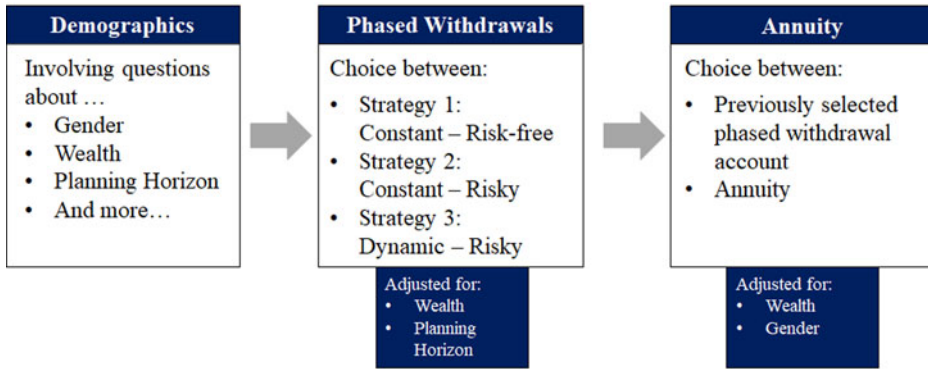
Demographics

Involving questions about …
• Gender
• Wealth
• Planning Horizon
• And more…

Phased Withdrawals

Choice between:
• Strategy 1: Constant – Risk-free
• Strategy 2: Constant – Risky
• Strategy 3: Dynamic – Risky

Adjusted for:
• Wealth
• Planning Horizon

Annuity

Choice between:
• Previously selected phased withdrawal account
• Annuity

Adjusted for:
• Wealth
• Gender